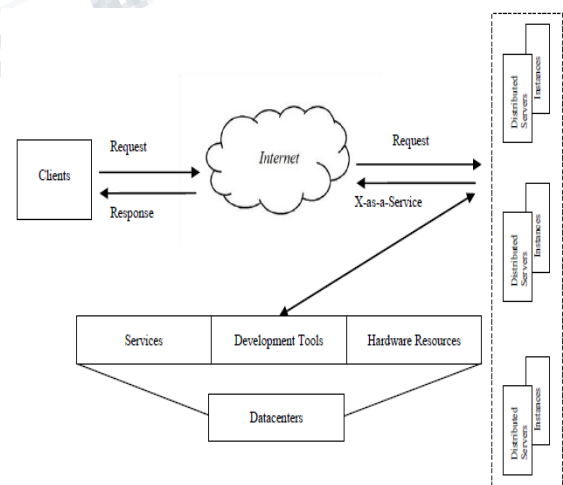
Clients

Request

Response

Internet

Request

X-as-a-Service

Distributed Servers

Instances

Distributed Servers

Instances

Distributed Servers

Instances

Services

Development Tools

Hardware Resources

Datacenters